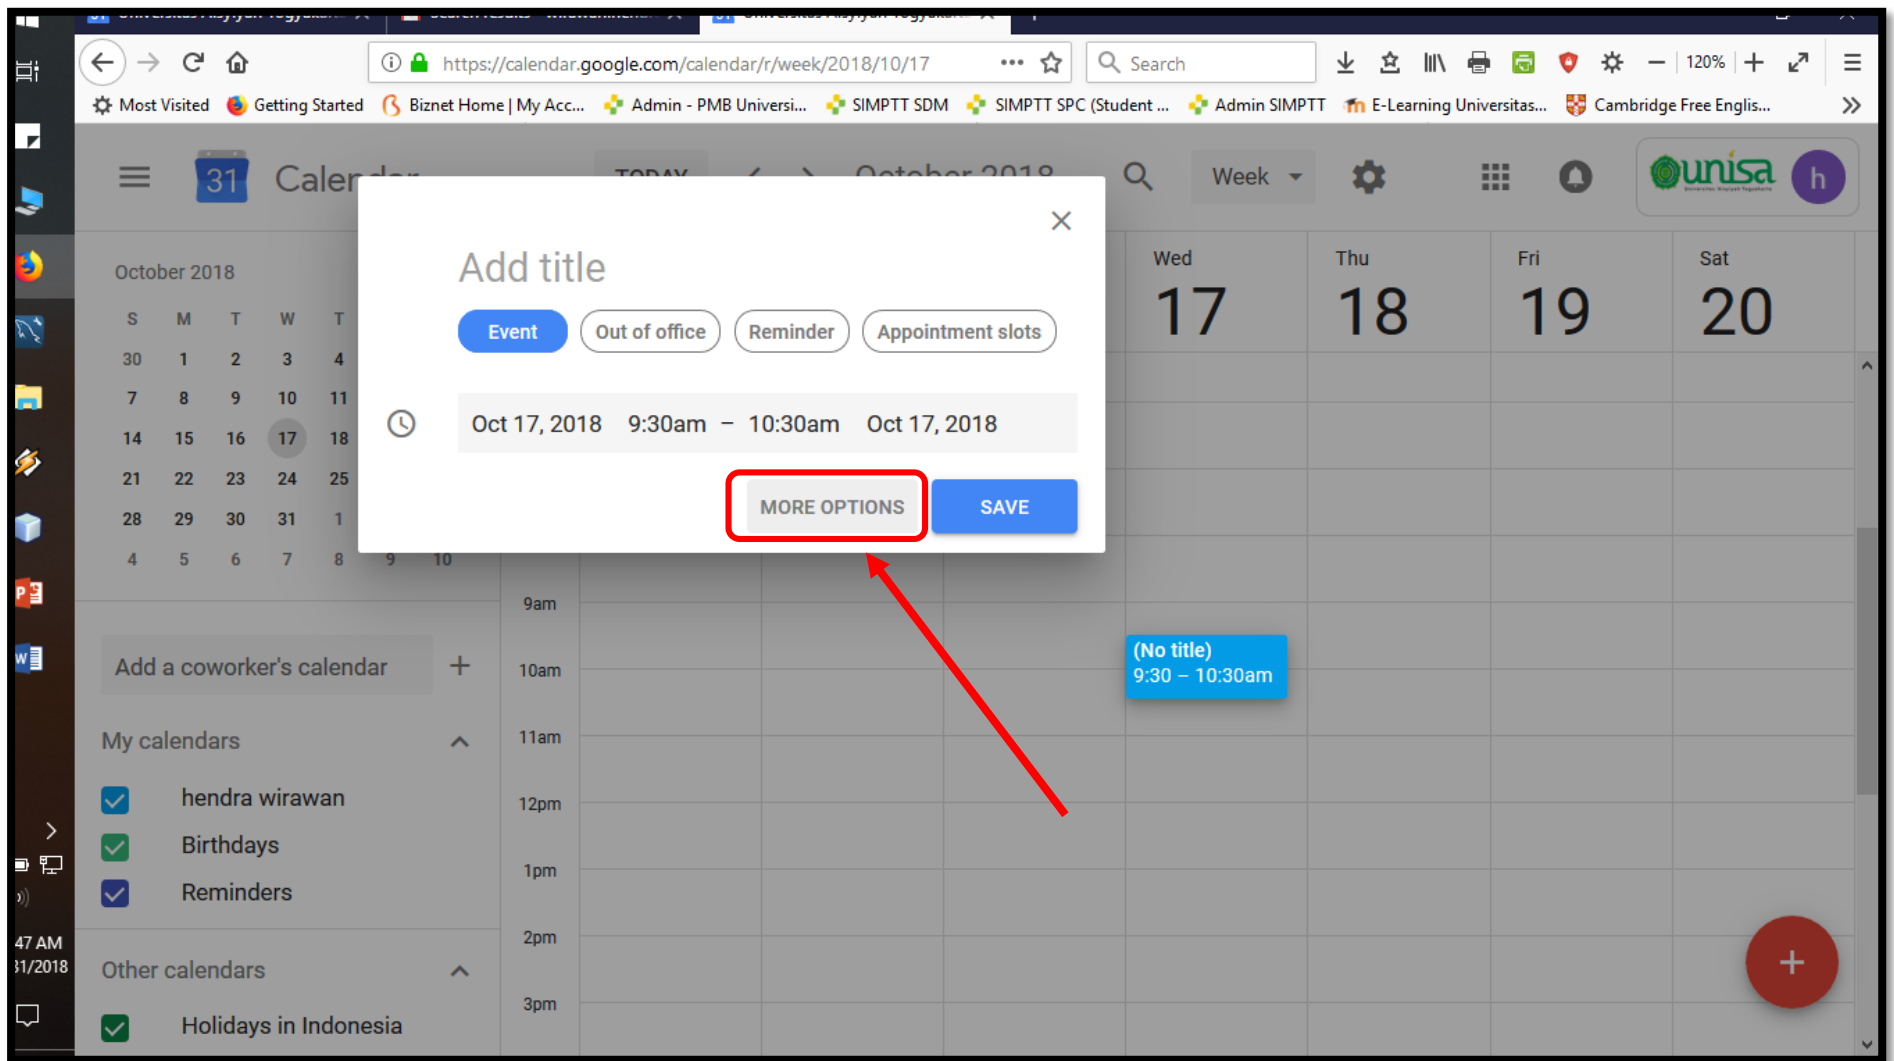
https://calendar.google.com/calendar/r/week/2018/10/17

Search

120%

Most Visited Getting Started Biznet Home | My Acc... Admin - PMB Universi... SIMPTT SDM SIMPTT SPC (Student ... Admin SIMPTT E-Learning Universitas... Cambridge Free Englis...

31 Calendar

Week

unisa

h

October 2018

| S | M | T | W | T |
|---|---|---|---|---|
| 30 | 1 | 2 | 3 | 4 |
| 7 | 8 | 9 | 10 | 11 |
| 14 | 15 | 16 | 17 | 18 |
| 21 | 22 | 23 | 24 | 25 |
| 28 | 29 | 30 | 31 | 1 |
| 4 | 5 | 6 | 7 | 8 | 9 | 10 |

Add title

Event Out of office Reminder Appointment slots

Oct 17, 2018 9:30am – 10:30am Oct 17, 2018

MORE OPTIONS SAVE

Wed 17 Thu 18 Fri 19 Sat 20

9am
10am
11am
12pm
1pm
2pm
3pm

(No title)
9:30 – 10:30am

Add a coworker's calendar +

My calendars

hendra wirawan
Birthdays
Reminders

Other calendars

Holidays in Indonesia

47 AM
31/2018